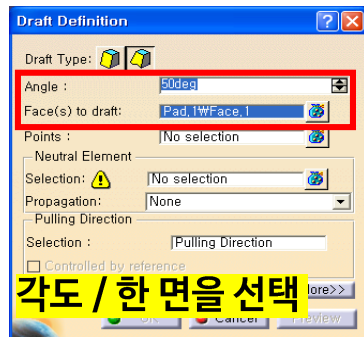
Draft Definition

Draft Type:

Angle : 50deg

Face(s) to draft: Pad.1\Face.1

Points : No selection

Neutral Element

Selection: No selection

Propagation: None

Pulling Direction

Selection : Pulling Direction

Controlled by reference

각도 / 한 면을 선택

lore>>

OK Cancel Preview